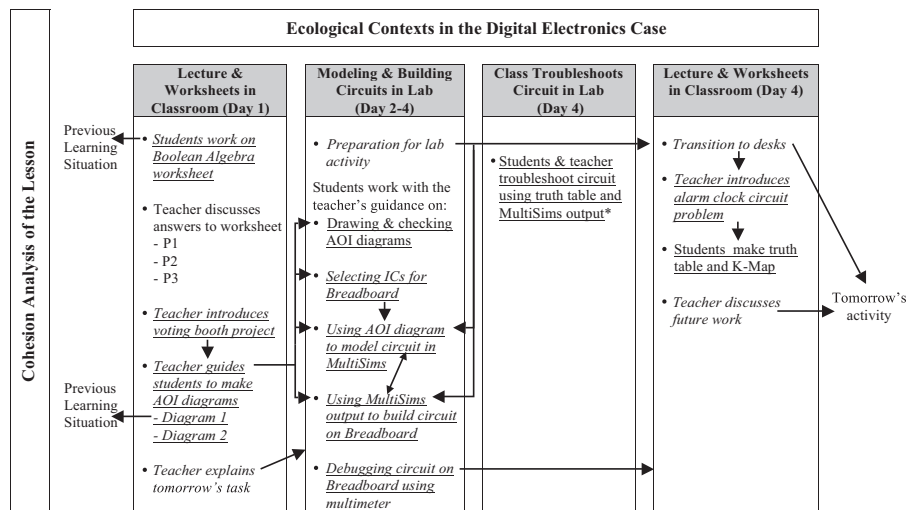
Cohesion Analysis of the Lesson

Ecological Contexts in the Digital Electronics Case

Lecture & Worksheets in Classroom (Day 1)

Modeling & Building Circuits in Lab (Day 2-4)

Class Troubleshoots Circuit in Lab (Day 4)

Lecture & Worksheets in Classroom (Day 4)

Previous Learning Situation

• Students work on Boolean Algebra worksheet

• Teacher discusses answers to worksheet
- P1
- P2
- P3

• Teacher introduces voting booth project

• Teacher guides students to make AOI diagrams
- Diagram 1
- Diagram 2

Previous Learning Situation

• Teacher explains tomorrow's task

• Preparation for lab activity

Students work with the teacher's guidance on:

• Drawing & checking AOI diagrams

• Selecting ICs for Breadboard

• Using AOI diagram to model circuit in MultiSims

• Using MultiSims output to build circuit on Breadboard

• Debugging circuit on Breadboard using multimeter

• Students & teacher troubleshoot circuit using truth table and MultiSims output*

• Transition to desks

• Teacher introduces alarm clock circuit problem

• Students make truth table and K-Map

• Teacher discusses future work

Tomorrow's activity